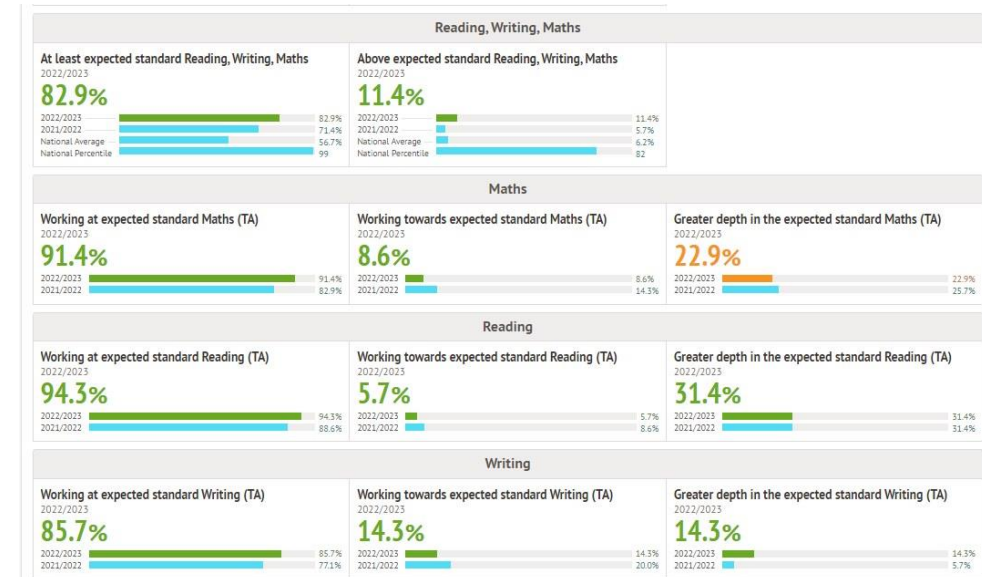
Reading, Writing, Maths

At least expected standard Reading, Writing, Maths
2022/2023
82.9%
2022/2023 82.9%
2021/2022 71.4%
National Average 56.7%
National Percentile 99

Above expected standard Reading, Writing, Maths
2022/2023
11.4%
2022/2023 11.4%
2021/2022 5.7%
National Average 6.2%
National Percentile 82

Maths

Working at expected standard Maths (TA)
2022/2023
91.4%
2022/2023 91.4%
2021/2022 82.9%

Working towards expected standard Maths (TA)
2022/2023
8.6%
2022/2023 8.6%
2021/2022 14.3%

Greater depth in the expected standard Maths (TA)
2022/2023
22.9%
2022/2023 22.9%
2021/2022 25.7%

Reading

Working at expected standard Reading (TA)
2022/2023
94.3%
2022/2023 94.3%
2021/2022 88.6%

Working towards expected standard Reading (TA)
2022/2023
5.7%
2022/2023 5.7%
2021/2022 8.6%

Greater depth in the expected standard Reading (TA)
2022/2023
31.4%
2022/2023 31.4%
2021/2022 31.4%

Writing

Working at expected standard Writing (TA)
2022/2023
85.7%
2022/2023 85.7%
2021/2022 77.1%

Working towards expected standard Writing (TA)
2022/2023
14.3%
2022/2023 14.3%
2021/2022 20.0%

Greater depth in the expected standard Writing (TA)
2022/2023
14.3%
2022/2023 14.3%
2021/2022 5.7%